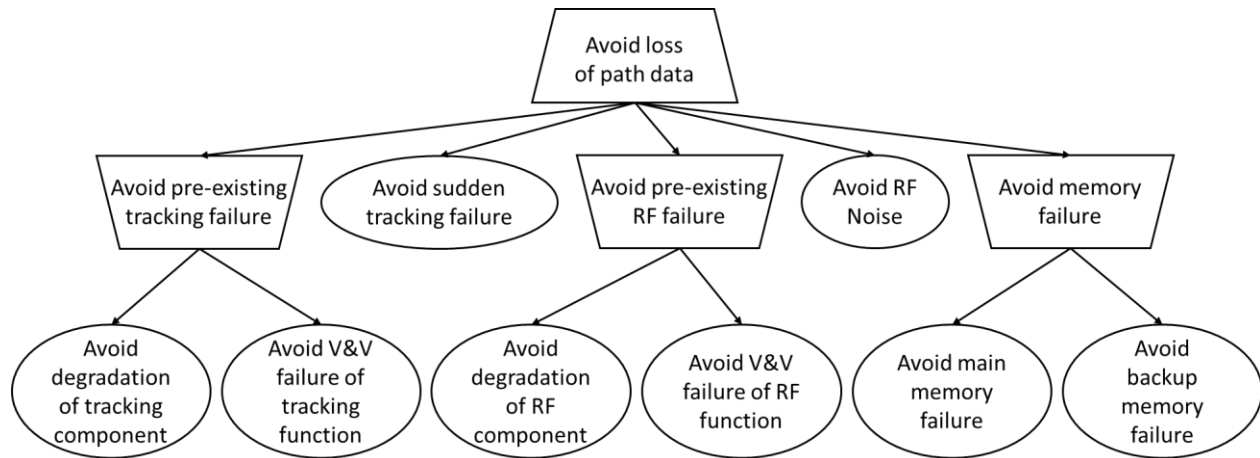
Avoid loss of path data

Avoid pre-existing tracking failure

Avoid sudden tracking failure

Avoid pre-existing RF failure

Avoid RF Noise

Avoid memory failure

Avoid degradation of tracking component

Avoid V&V failure of tracking function

Avoid degradation of RF component

Avoid V&V failure of RF function

Avoid main memory failure

Avoid backup memory failure